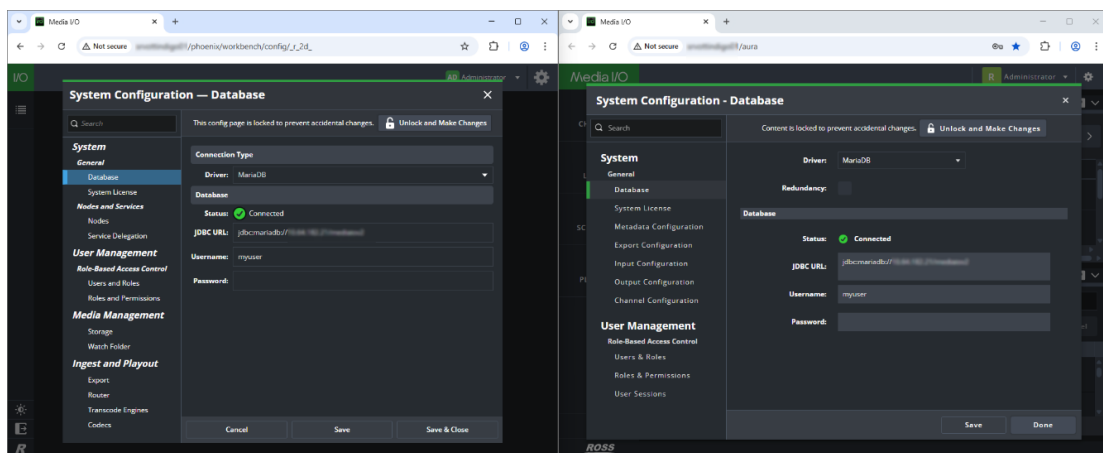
Media I/O × +

Not secure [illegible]/phoenix/workbench/config/_r_2d_

I/O

AD Administrator

System Configuration — Database ×

Q Search

This config page is locked to prevent accidental changes.

Unlock and Make Changes

System
General
Database
System License
Nodes and Services
Nodes
Service Delegation
User Management
Role-Based Access Control
Users and Roles
Roles and Permissions
Media Management
Storage
Watch Folder
Ingest and Playout
Export
Router
Transcode Engines
Codecs

Connection Type

Driver: MariaDB

Database

Status: Connected

JDBC URL: jdbc:mariadb://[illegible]

Username: myuser

Password:

Cancel

Save

Save & Close

Media I/O × +

Not secure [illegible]/aura

Media I/O

R Administrator

System Configuration - Database ×

Q Search

Content is locked to prevent accidental changes.

Unlock and Make Changes

System
General
Database
System License
Metadata Configuration
Export Configuration
Input Configuration
Output Configuration
Channel Configuration
User Management
Role-Based Access Control
Users & Roles
Roles & Permissions
User Sessions

Driver: MariaDB

Redundancy:

Database

Status: Connected

JDBC URL: jdbc:mariadb://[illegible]

Username: myuser

Password:

Save

Done

ROSS